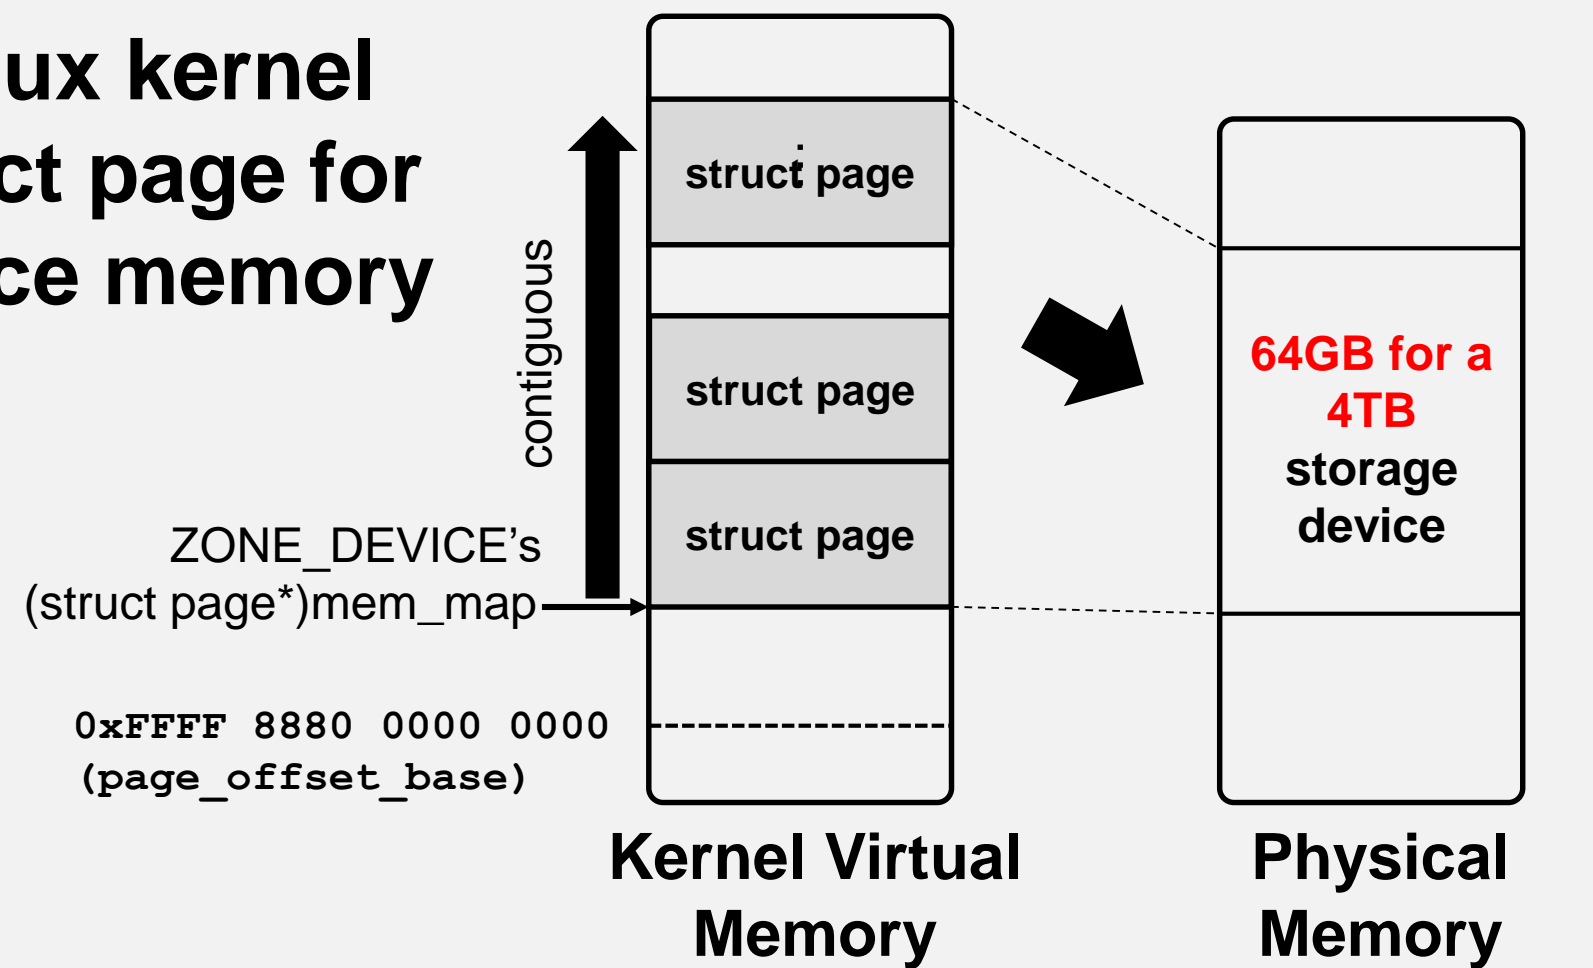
ux kernel
ct page for
ce memory

contiguous

struct page

struct page

struct page

ZONE_DEVICE's
(struct page*)mem_map

0xFFFF 8880 0000 0000
(page_offset_base)

64GB for a 4TB storage device

Kernel Virtual Memory

Physical Memory